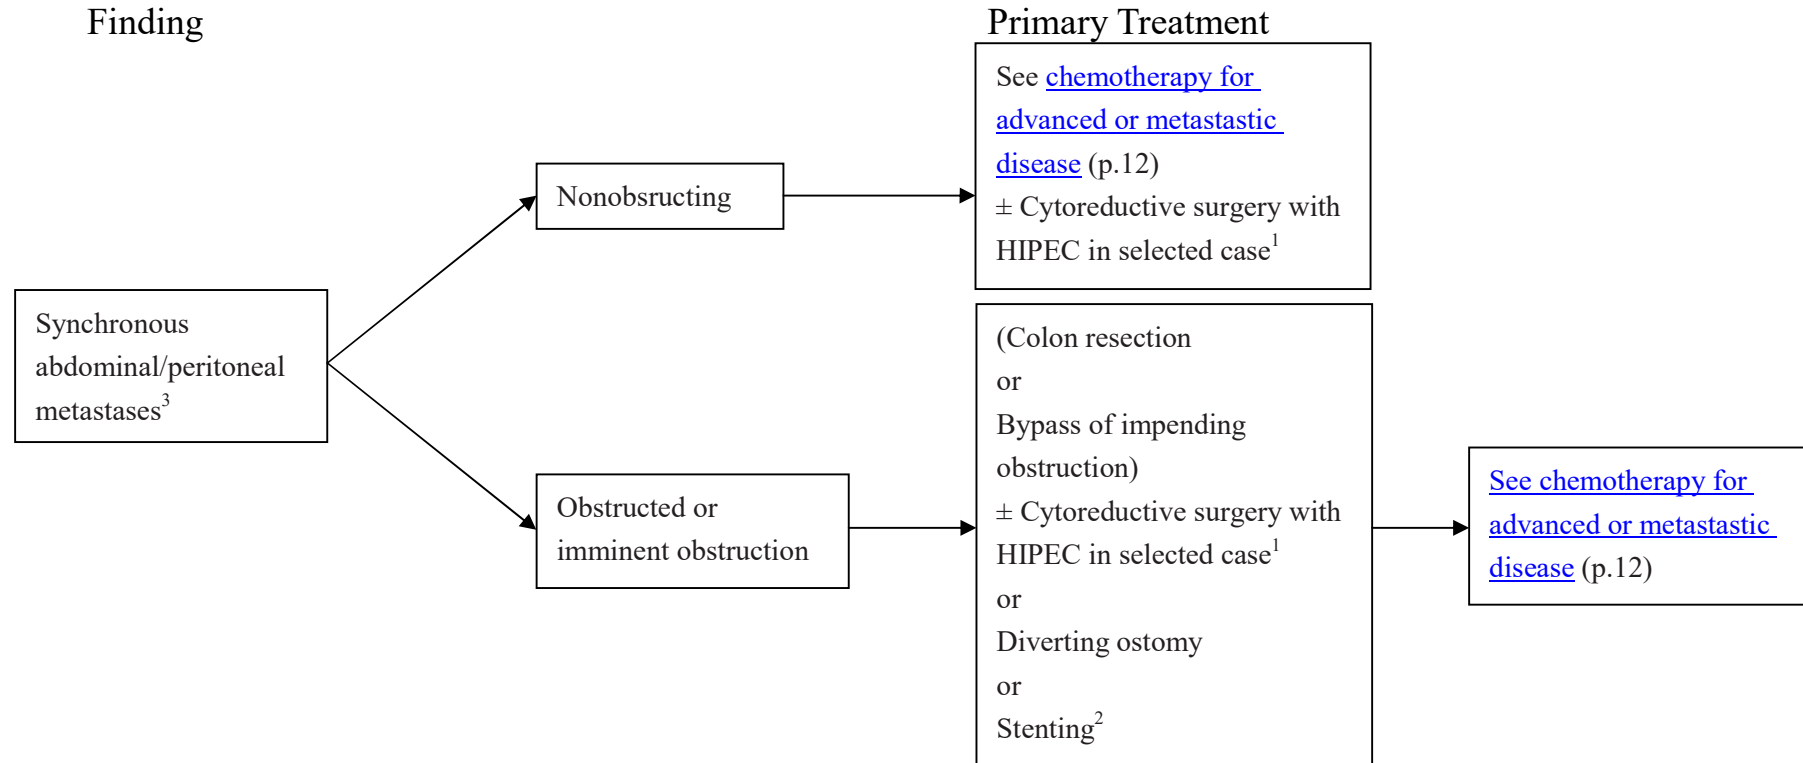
Finding

Primary Treatment

Synchronous abdominal/peritoneal metastases$^3$

Nonobsructing

See chemotherapy for advanced or metastastic disease (p.12)
$\pm$ Cytoreductive surgery with HIPEC in selected case$^1$

Obstructed or imminent obstruction

(Colon resection
or
Bypass of impending obstruction)
$\pm$ Cytoreductive surgery with HIPEC in selected case$^1$
or
Diverting ostomy
or
Stenting$^2$

See chemotherapy for advanced or metastastic disease (p.12)